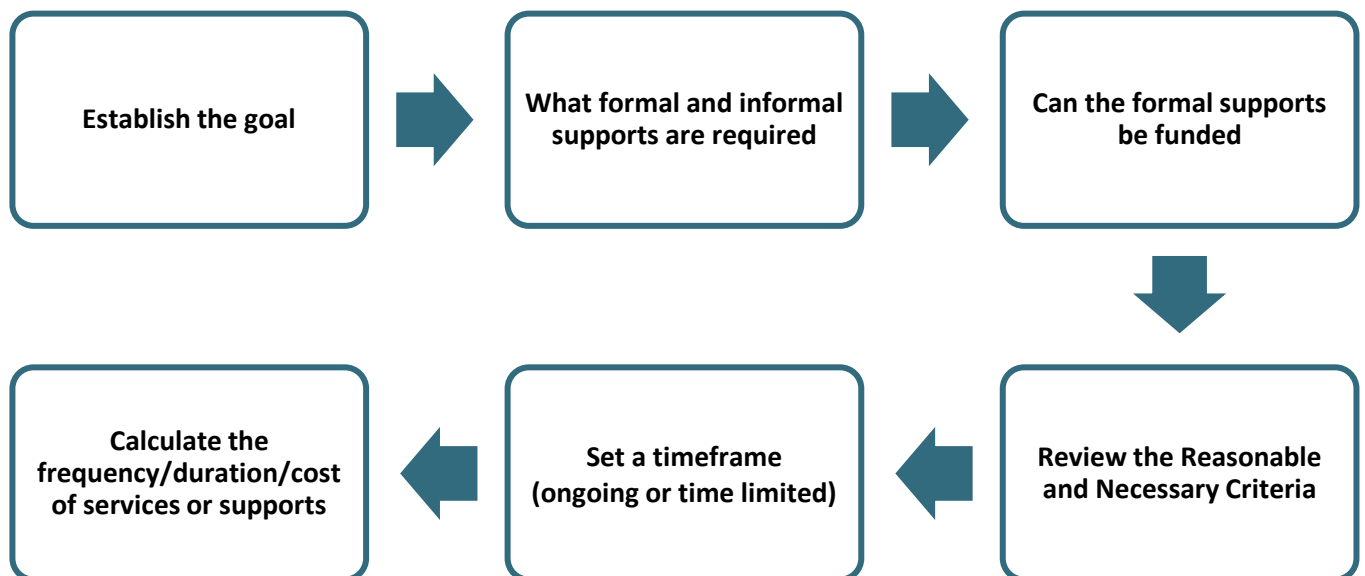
Establish the goal

What formal and informal supports are required

Can the formal supports be funded

Review the Reasonable and Necessary Criteria

Set a timeframe (ongoing or time limited)

Calculate the frequency/duration/cost of services or supports